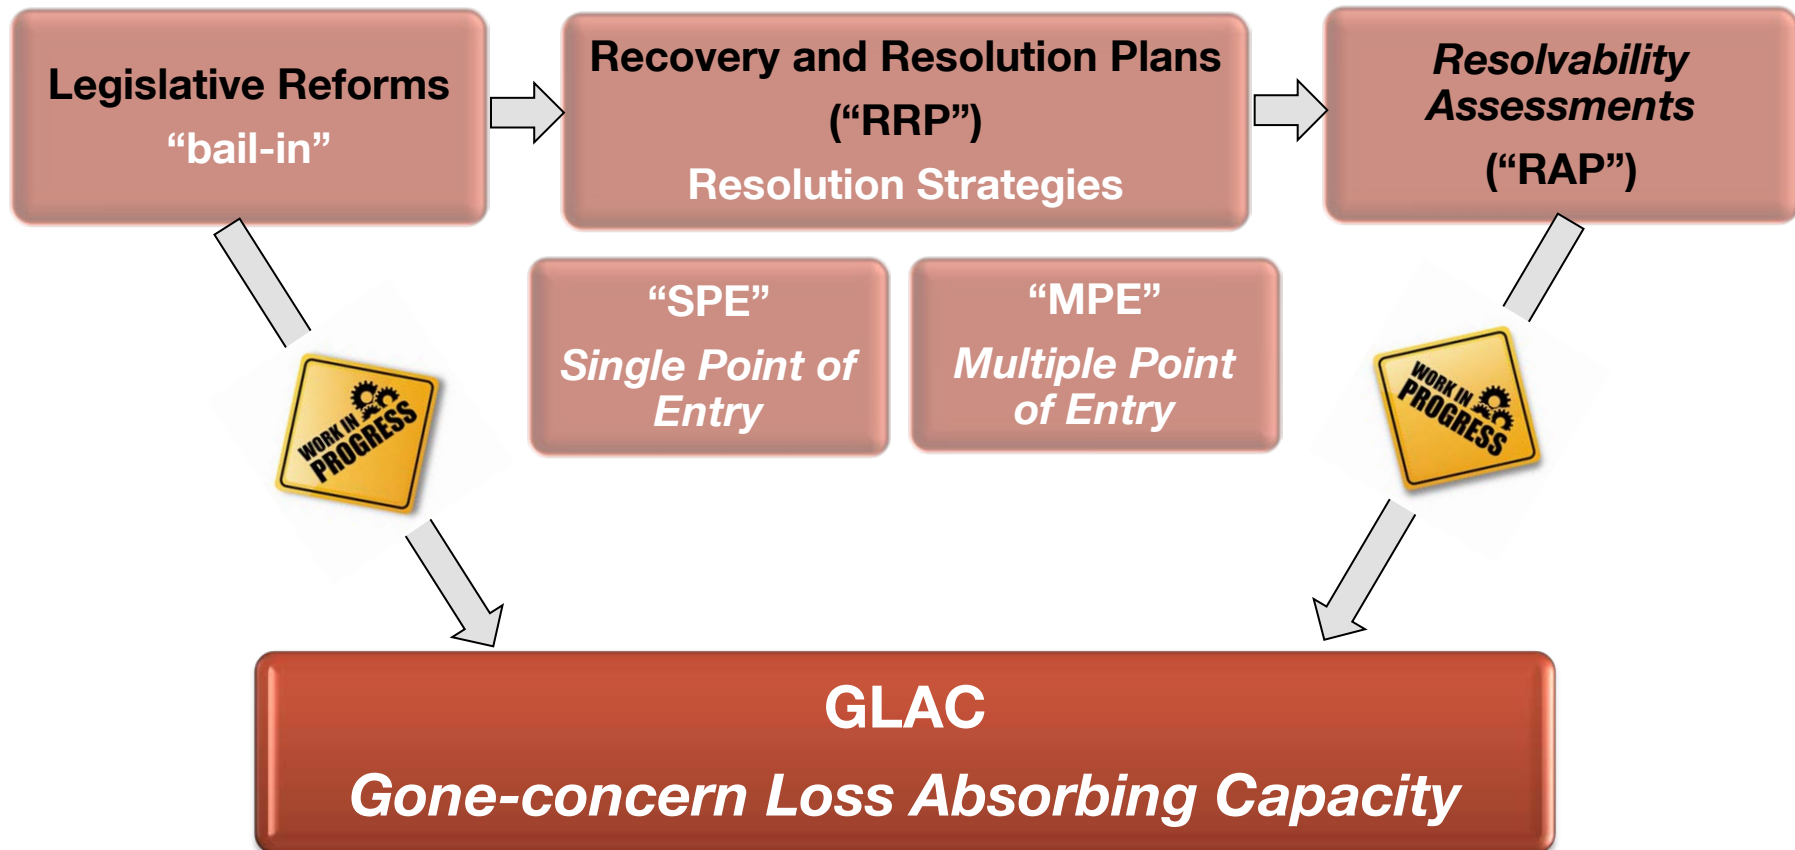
Legislative Reforms
“bail-in”

Recovery and Resolution Plans
(“RRP”)
Resolution Strategies

*Resolvability Assessments*
(“RAP”)

“SPE”
*Single Point of Entry*

“MPE”
*Multiple Point of Entry*

WORK IN PROGRESS

WORK IN PROGRESS

GLAC
*Gone-concern Loss Absorbing Capacity*